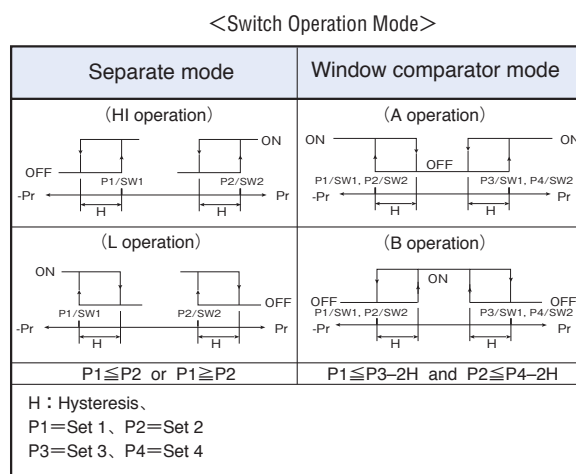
<Switch Operation Mode>

| Separate mode | Window comparator mode |
|---|---|
| (HI operation) ON OFF P1/SW1 P2/SW2 -Pr Pr H H | (A operation) ON ON OFF P1/SW1, P2/SW2 P3/SW1, P4/SW2 -Pr Pr H H |
| (L operation) ON OFF P1/SW1 P2/SW2 -Pr Pr H H | (B operation) ON OFF OFF P1/SW1, P2/SW2 P3/SW1, P4/SW2 -Pr Pr H H |
| P1≦P2 or P1≧P2 | P1≦P3–2H and P2≦P4–2H |

H：Hysteresis、
P1＝Set 1、P2＝Set 2
P3＝Set 3、P4＝Set 4